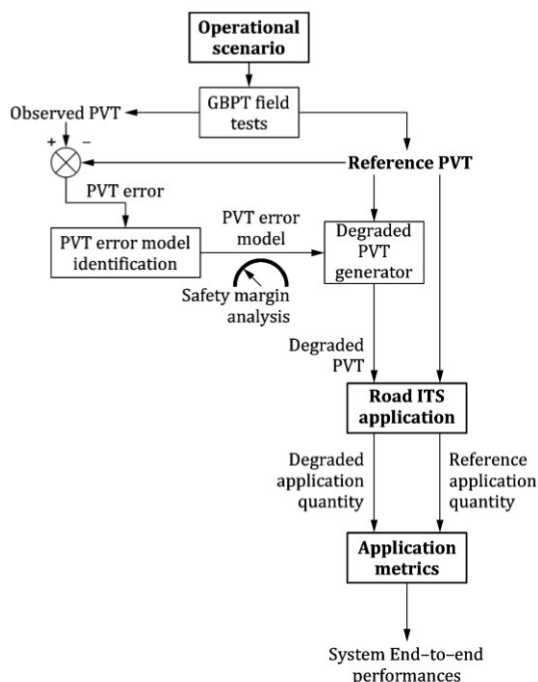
Operational scenario

GBPT field tests

Observed PVT

+

−

Reference PVT

PVT error

PVT error model identification

PVT error model

Degraded PVT generator

Safety margin analysis

Degraded PVT

Road ITS application

Degraded application quantity

Reference application quantity

Application metrics

System End–to–end performances